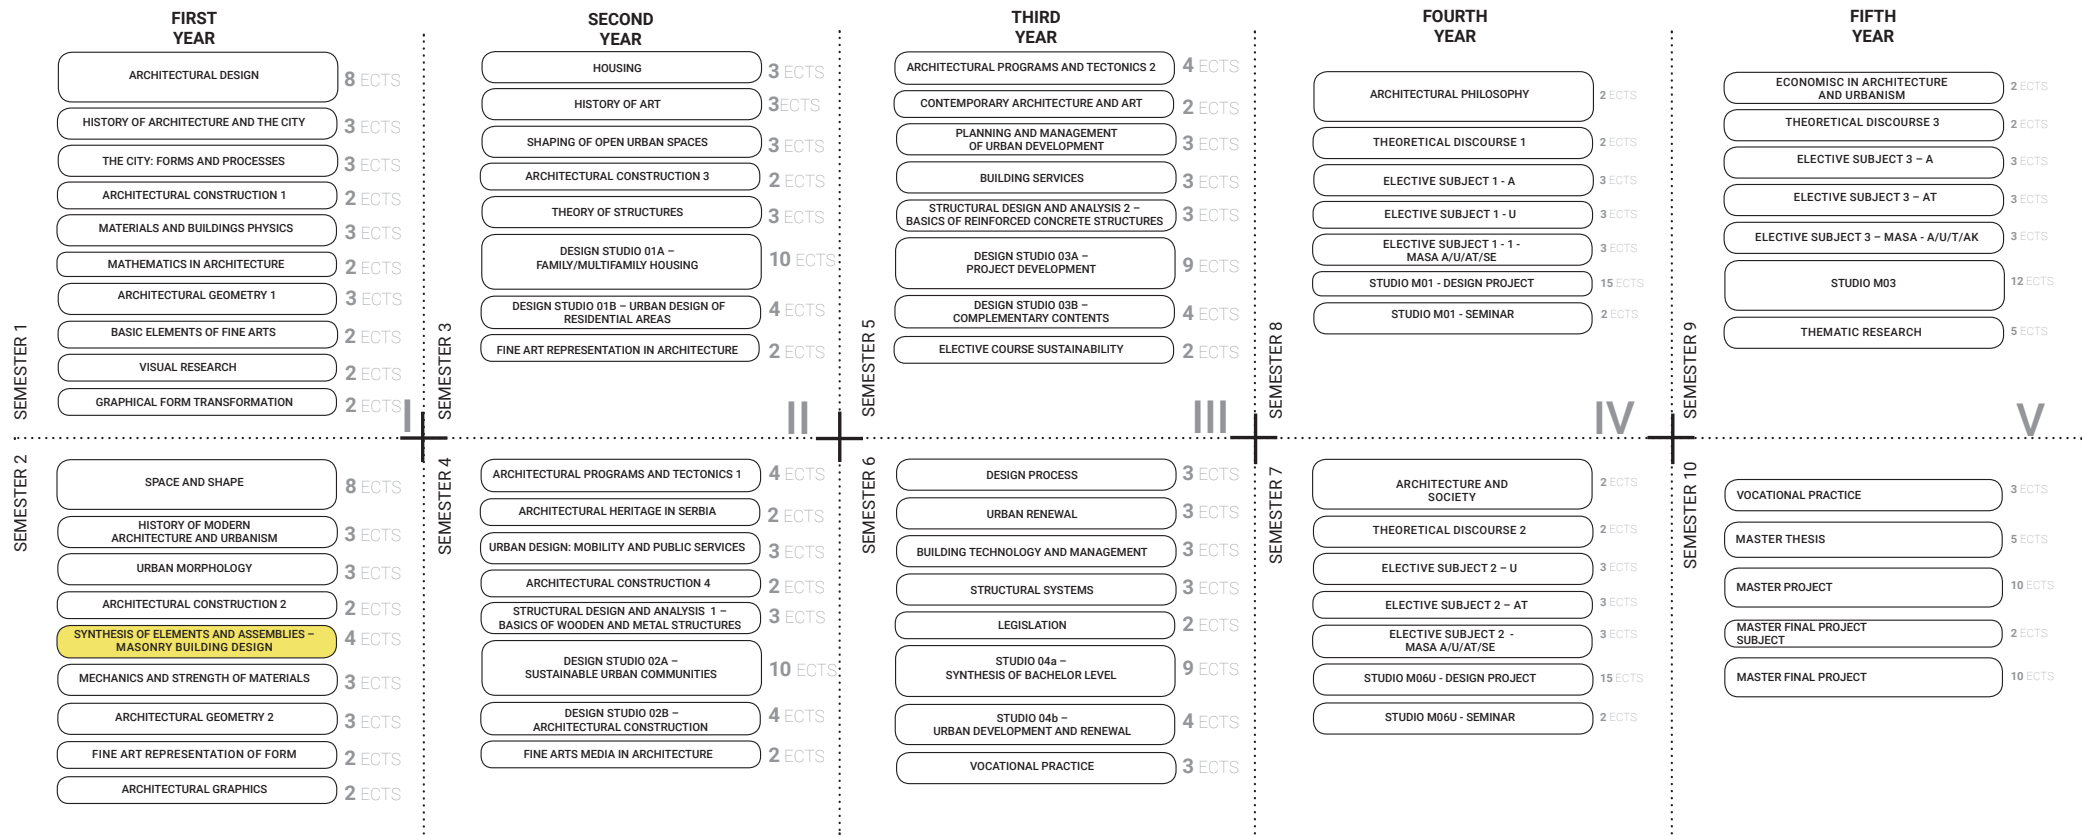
FIRST YEAR

SEMESTER 1

ARCHITECTURAL DESIGN 8 ECTS
HISTORY OF ARCHITECTURE AND THE CITY 3 ECTS
THE CITY: FORMS AND PROCESSES 3 ECTS
ARCHITECTURAL CONSTRUCTION 1 2 ECTS
MATERIALS AND BUILDINGS PHYSICS 3 ECTS
MATHEMATICS IN ARCHITECTURE 2 ECTS
ARCHITECTURAL GEOMETRY 1 3 ECTS
BASIC ELEMENTS OF FINE ARTS 2 ECTS
VISUAL RESEARCH 2 ECTS
GRAPHICAL FORM TRANSFORMATION 2 ECTS

I

SEMESTER 2

SPACE AND SHAPE 8 ECTS
HISTORY OF MODERN ARCHITECTURE AND URBANISM 3 ECTS
URBAN MORPHOLOGY 3 ECTS
ARCHITECTURAL CONSTRUCTION 2 2 ECTS
SYNTHESIS OF ELEMENTS AND ASSEMBLIES – MASONRY BUILDING DESIGN 4 ECTS
MECHANICS AND STRENGTH OF MATERIALS 3 ECTS
ARCHITECTURAL GEOMETRY 2 3 ECTS
FINE ART REPRESENTATION OF FORM 2 ECTS
ARCHITECTURAL GRAPHICS 2 ECTS

SECOND YEAR

SEMESTER 3

HOUSING 3 ECTS
HISTORY OF ART 3ECTS
SHAPING OF OPEN URBAN SPACES 3 ECTS
ARCHITECTURAL CONSTRUCTION 3 2 ECTS
THEORY OF STRUCTURES 3 ECTS
DESIGN STUDIO 01A – FAMILY/MULTIFAMILY HOUSING 10 ECTS
DESIGN STUDIO 01B – URBAN DESIGN OF RESIDENTIAL AREAS 4 ECTS
FINE ART REPRESENTATION IN ARCHITECTURE 2 ECTS

II

SEMESTER 4

ARCHITECTURAL PROGRAMS AND TECTONICS 1 4 ECTS
ARCHITECTURAL HERITAGE IN SERBIA 2 ECTS
URBAN DESIGN: MOBILITY AND PUBLIC SERVICES 3 ECTS
ARCHITECTURAL CONSTRUCTION 4 2 ECTS
STRUCTURAL DESIGN AND ANALYSIS 1 – BASICS OF WOODEN AND METAL STRUCTURES 3 ECTS
DESIGN STUDIO 02A – SUSTAINABLE URBAN COMMUNITIES 10 ECTS
DESIGN STUDIO 02B – ARCHITECTURAL CONSTRUCTION 4 ECTS
FINE ARTS MEDIA IN ARCHITECTURE 2 ECTS

THIRD YEAR

SEMESTER 5

ARCHITECTURAL PROGRAMS AND TECTONICS 2 4 ECTS
CONTEMPORARY ARCHITECTURE AND ART 2 ECTS
PLANNING AND MANAGEMENT OF URBAN DEVELOPMENT 3 ECTS
BUILDING SERVICES 3 ECTS
STRUCTURAL DESIGN AND ANALYSIS 2 – BASICS OF REINFORCED CONCRETE STRUCTURES 3 ECTS
DESIGN STUDIO 03A – PROJECT DEVELOPMENT 9 ECTS
DESIGN STUDIO 03B – COMPLEMENTARY CONTENTS 4 ECTS
ELECTIVE COURSE SUSTAINABILITY 2 ECTS

III

SEMESTER 6

DESIGN PROCESS 3 ECTS
URBAN RENEWAL 3 ECTS
BUILDING TECHNOLOGY AND MANAGEMENT 3 ECTS
STRUCTURAL SYSTEMS 3 ECTS
LEGISLATION 2 ECTS
STUDIO 04a – SYNTHESIS OF BACHELOR LEVEL 9 ECTS
STUDIO 04b – URBAN DEVELOPMENT AND RENEWAL 4 ECTS
VOCATIONAL PRACTICE 3 ECTS

FOURTH YEAR

SEMESTER 8

ARCHITECTURAL PHILOSOPHY 2 ECTS
THEORETICAL DISCOURSE 1 2 ECTS
ELECTIVE SUBJECT 1 - A 3 ECTS
ELECTIVE SUBJECT 1 - U 3 ECTS
ELECTIVE SUBJECT 1 - 1 - MASA A/U/AT/SE 3 ECTS
STUDIO M01 - DESIGN PROJECT 15 ECTS
STUDIO M01 - SEMINAR 2 ECTS

IV

SEMESTER 7

ARCHITECTURE AND SOCIETY 2 ECTS
THEORETICAL DISCOURSE 2 2 ECTS
ELECTIVE SUBJECT 2 – U 3 ECTS
ELECTIVE SUBJECT 2 – AT 3 ECTS
ELECTIVE SUBJECT 2 - MASA A/U/AT/SE 3 ECTS
STUDIO M06U - DESIGN PROJECT 15 ECTS
STUDIO M06U - SEMINAR 2 ECTS

FIFTH YEAR

SEMESTER 9

ECONOMISC IN ARCHITECTURE AND URBANISM 2 ECTS
THEORETICAL DISCOURSE 3 2 ECTS
ELECTIVE SUBJECT 3 – A 3 ECTS
ELECTIVE SUBJECT 3 – AT 3 ECTS
ELECTIVE SUBJECT 3 – MASA - A/U/T/AK 3 ECTS
STUDIO M03 12 ECTS
THEMATIC RESEARCH 5 ECTS

V

SEMESTER 10

VOCATIONAL PRACTICE 3 ECTS
MASTER THESIS 5 ECTS
MASTER PROJECT 10 ECTS
MASTER FINAL PROJECT SUBJECT 2 ECTS
MASTER FINAL PROJECT 10 ECTS